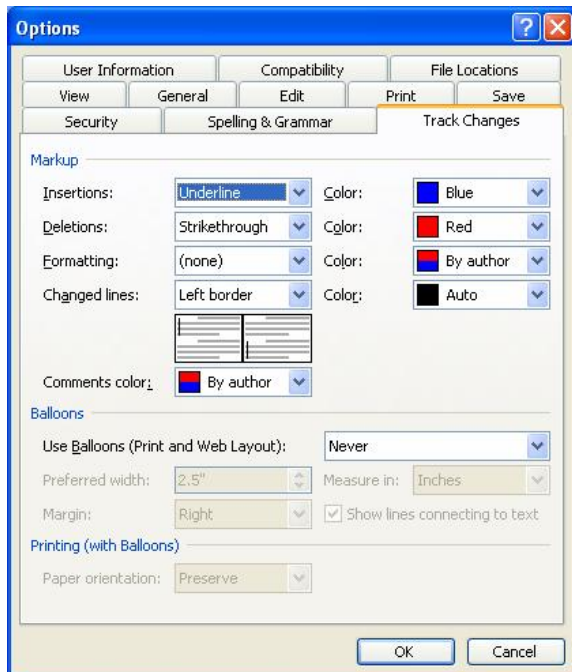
Options

User Information | Compatibility | File Locations
View | General | Edit | Print | Save
Security | Spelling & Grammar | Track Changes

Markup

Insertions: Underline Color: Blue

Deletions: Strikethrough Color: Red

Formatting: (none) Color: By author

Changed lines: Left border Color: Auto

Comments color: By author

Balloons

Use Balloons (Print and Web Layout): Never

Preferred width: 2.5" Measure in: Inches

Margin: Right Show lines connecting to text

Printing (with Balloons)

Paper orientation: Preserve

OK Cancel